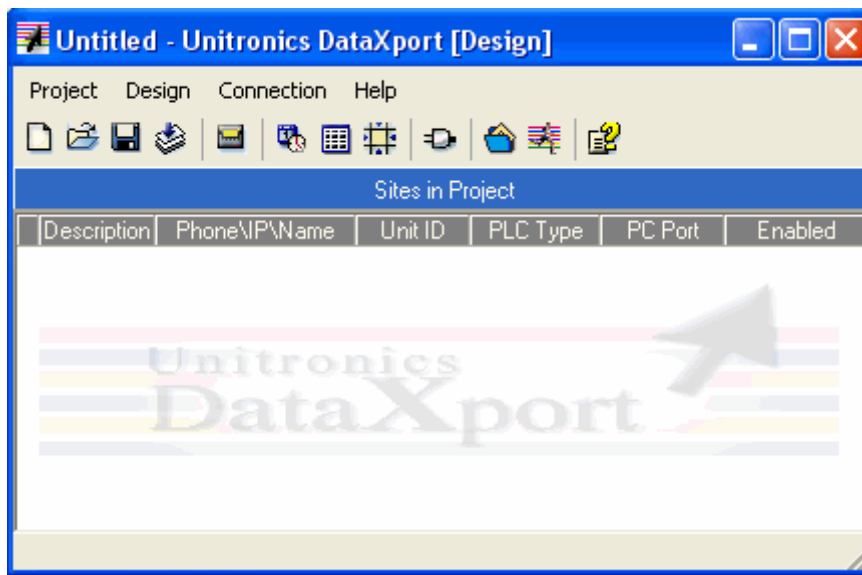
Untitled - Unitronics DataXport [Design]

Project Design Connection Help

Sites in Project

| | Description | Phone\IP\Name | Unit ID | PLC Type | PC Port | Enabled |
|---|---|---|---|---|---|---|

Unitronics
DataXport